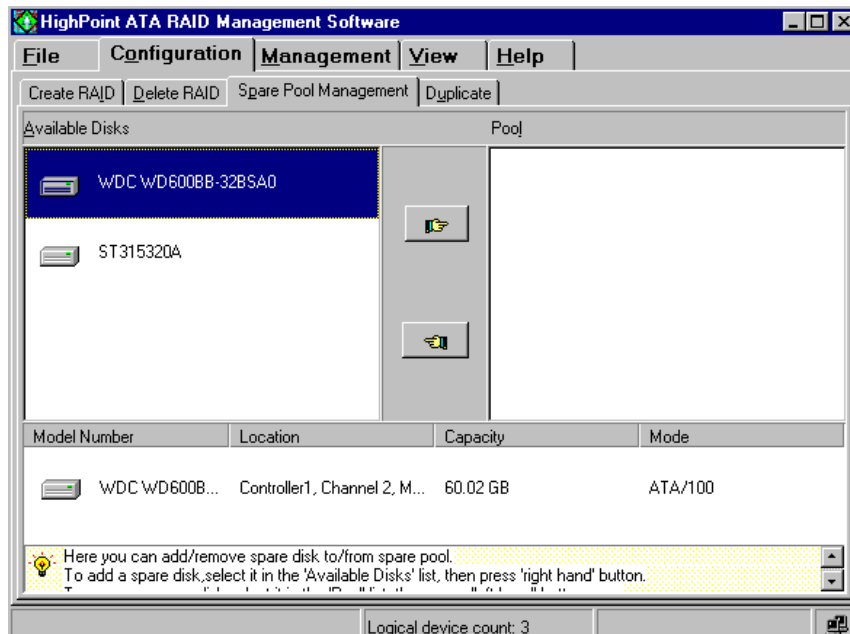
HighPoint ATA RAID Management Software

File | Configuration | Management | View | Help

Create RAID | Delete RAID | Spare Pool Management | Duplicate

Available Disks

Pool

WDC WD600BB-32BSA0

ST315320A

| Model Number | Location | Capacity | Mode |
|---|---|---|---|
| WDC WD600B... | Controller1, Channel 2, M... | 60.02 GB | ATA/100 |

Here you can add/remove spare disk to/from spare pool.
To add a spare disk,select it in the 'Available Disks' list, then press 'right hand' button.
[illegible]

Logical device count: 3